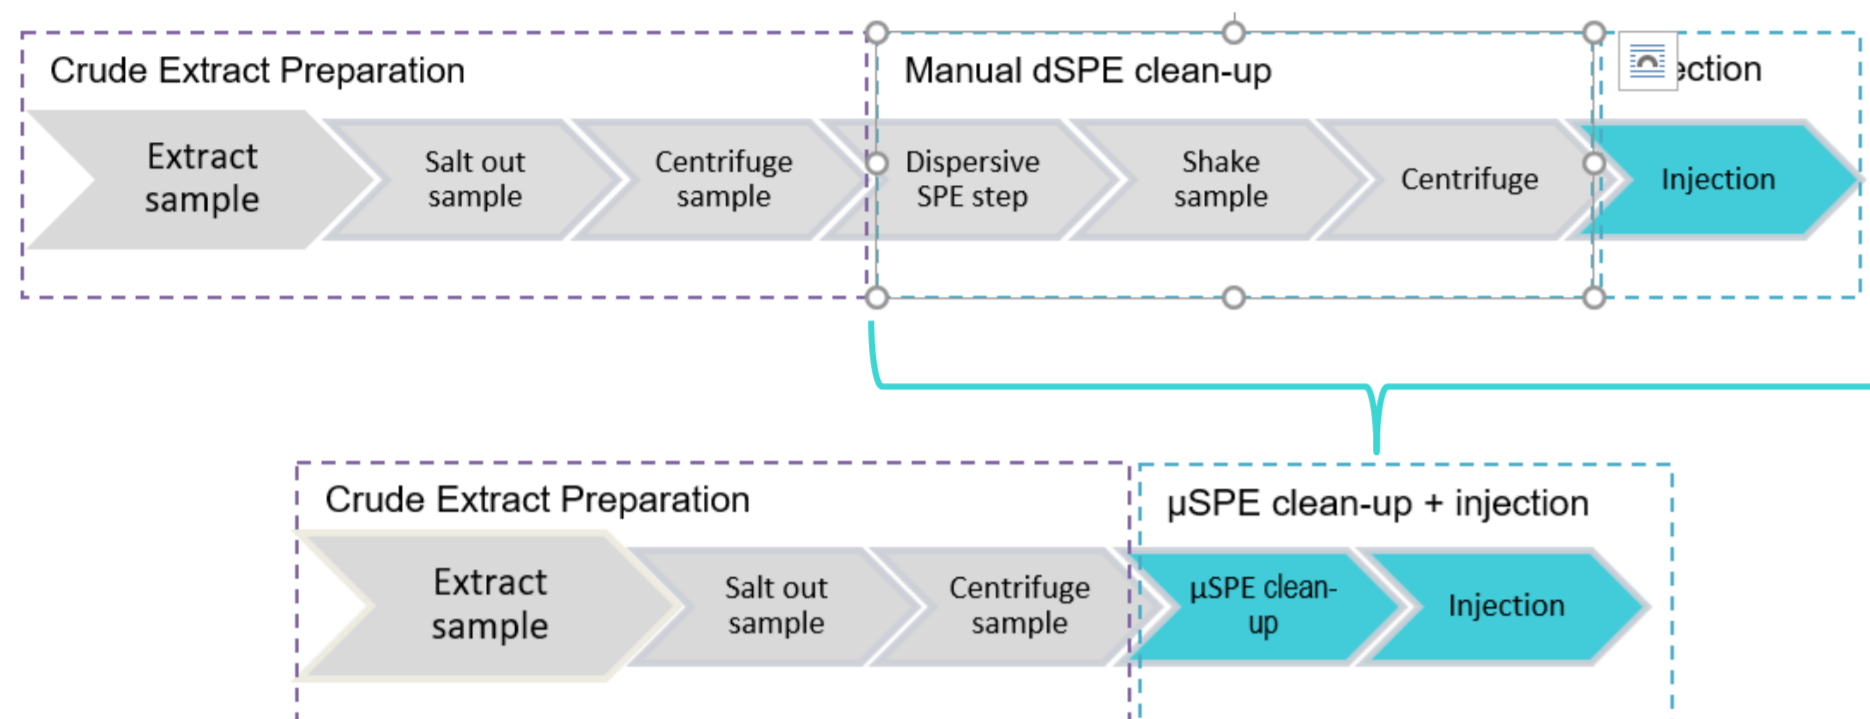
Crude Extract Preparation

Extract sample

Salt out sample

Centrifuge sample

Manual dSPE clean-up

Dispersive SPE step

Shake sample

Centrifuge

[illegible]ection

Injection

Crude Extract Preparation

Extract sample

Salt out sample

Centrifuge sample

µSPE clean-up + injection

µSPE clean-up

Injection